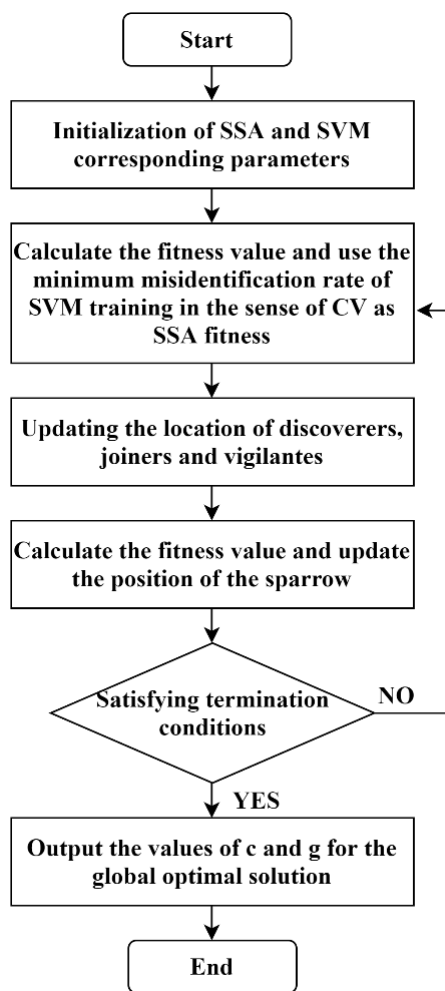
Start

Initialization of SSA and SVM corresponding parameters

Calculate the fitness value and use the minimum misidentification rate of SVM training in the sense of CV as SSA fitness

Updating the location of discoverers, joiners and vigilantes

Calculate the fitness value and update the position of the sparrow

Satisfying termination conditions

NO

YES

Output the values of c and g for the global optimal solution

End